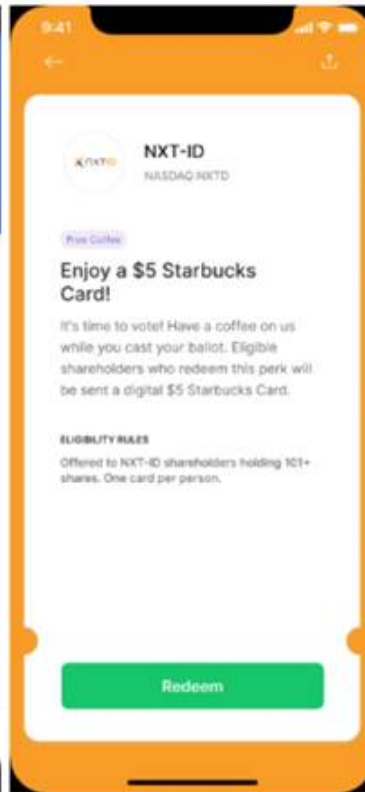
9:41

NXT-ID

NXT-ID
NASDAQ:NXTD

Free Coffee

Enjoy a $5 Starbucks Card!

It's time to vote! Have a coffee on us while you cast your ballot. Eligible shareholders who redeem this perk will be sent a digital $5 Starbucks Card.

ELIGIBILITY RULES

Offered to NXT-ID shareholders holding 101+ shares. One card per person.

Redeem